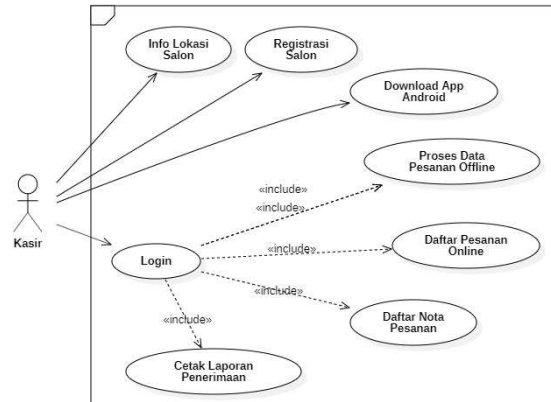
Info Lokasi Salon

Registrasi Salon

Download App Android

Proses Data Pesanan Offline

Kasir

«include»

«include»

Login

«include»

Daftar Pesanan Online

«include»

Daftar Nota Pesanan

«include»

Cetak Laporan Penerimaan